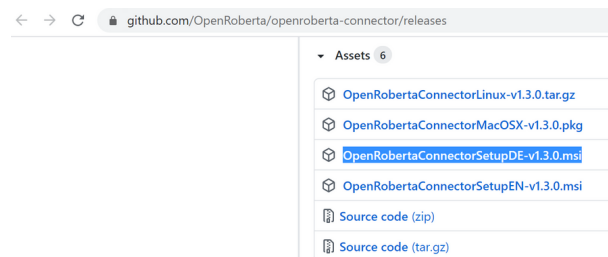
github.com/OpenRoberta/openroberta-connector/releases

Assets 6

OpenRobertaConnectorLinux-v1.3.0.tar.gz

OpenRobertaConnectorMacOSX-v1.3.0.pkg

OpenRobertaConnectorSetupDE-v1.3.0.msi

OpenRobertaConnectorSetupEN-v1.3.0.msi

Source code (zip)

Source code (tar.gz)